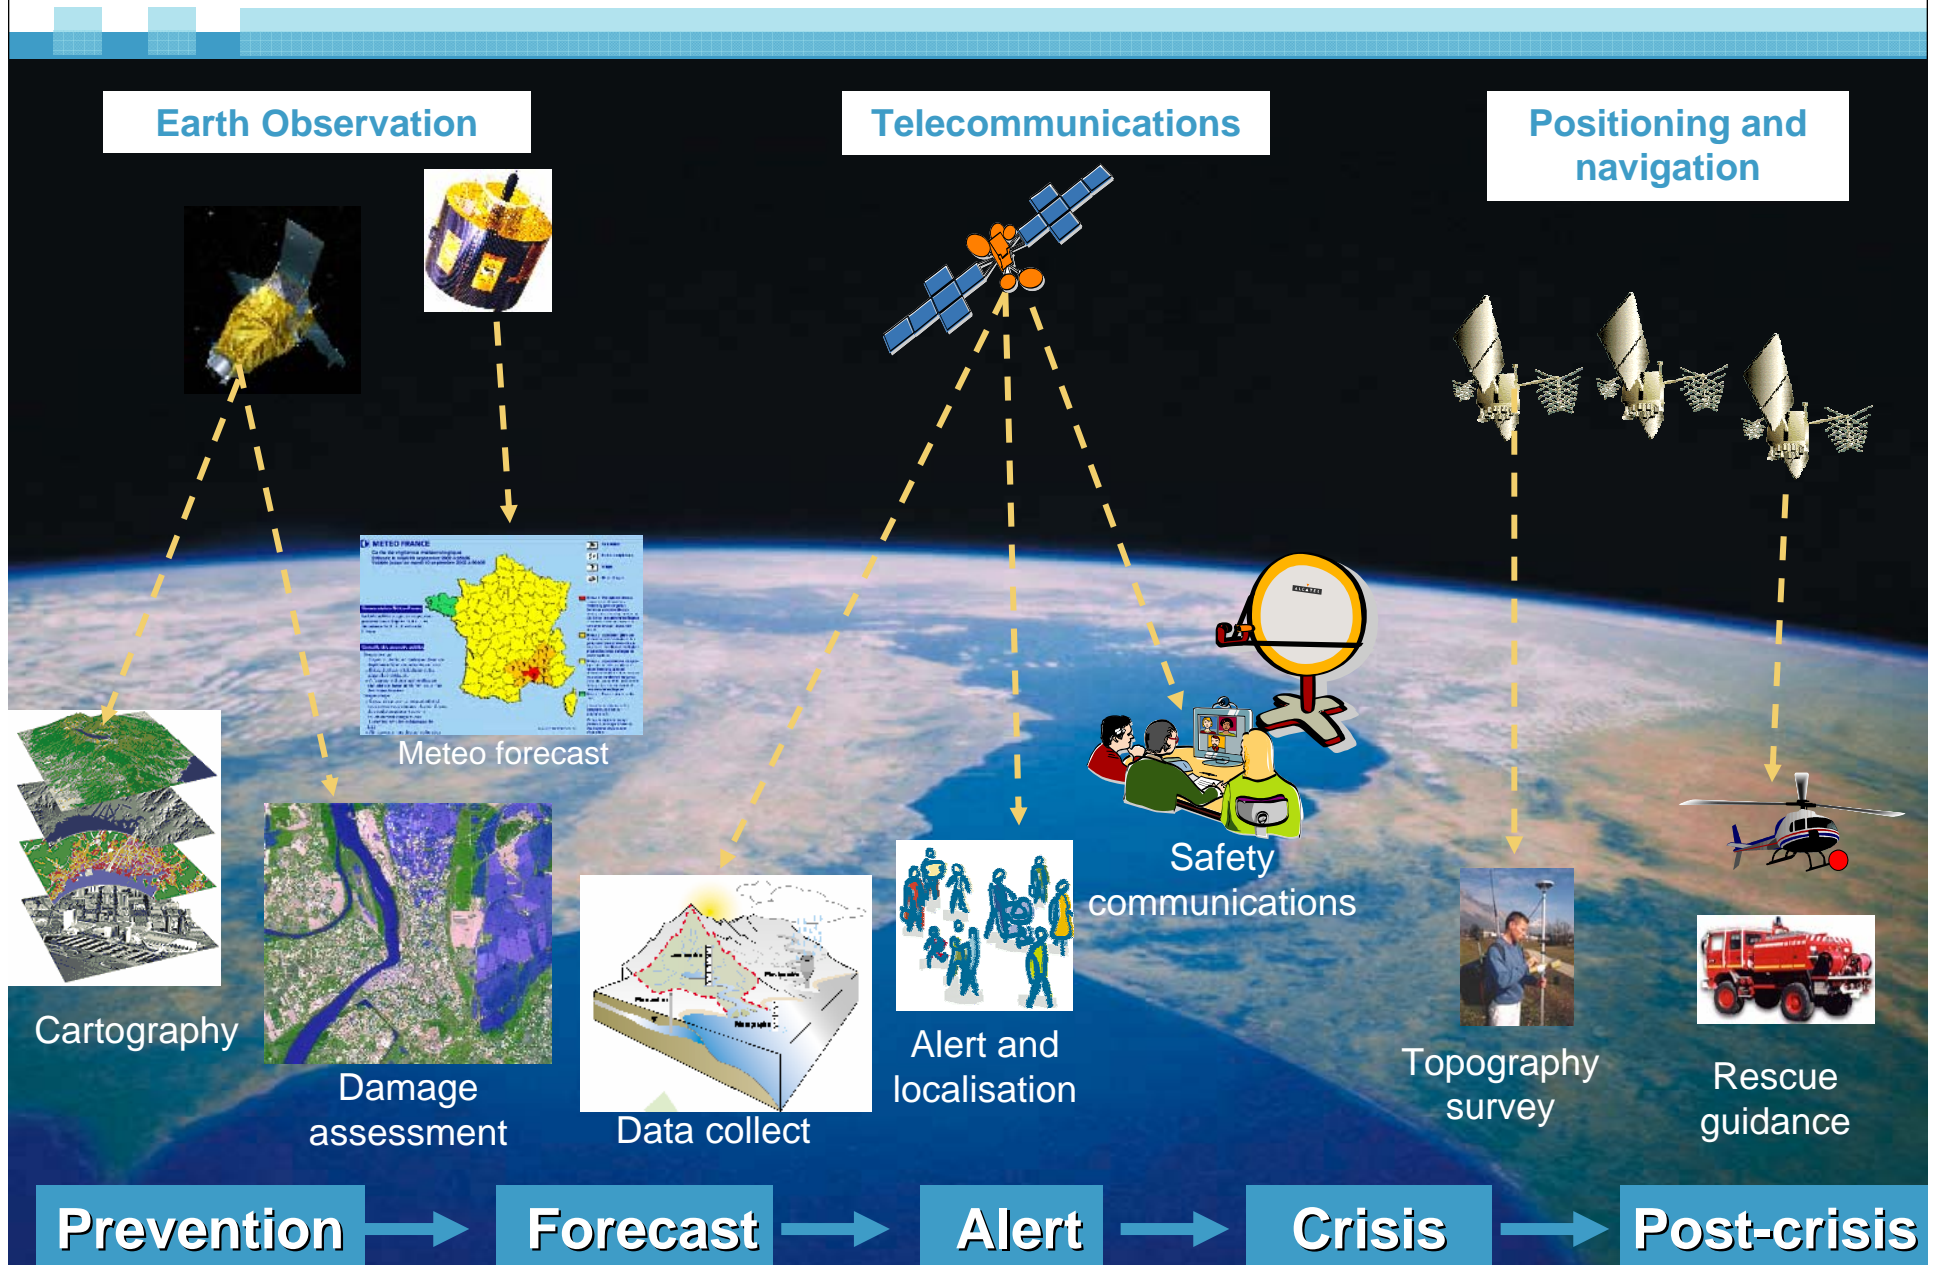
Earth Observation

Telecommunications

Positioning and navigation

METEO FRANCE

Meteo forecast

Cartography

Damage assessment

Data collect

Alert and localisation

Safety communications

Topography survey

Rescue guidance

Prevention

Forecast

Alert

Crisis

Post-crisis